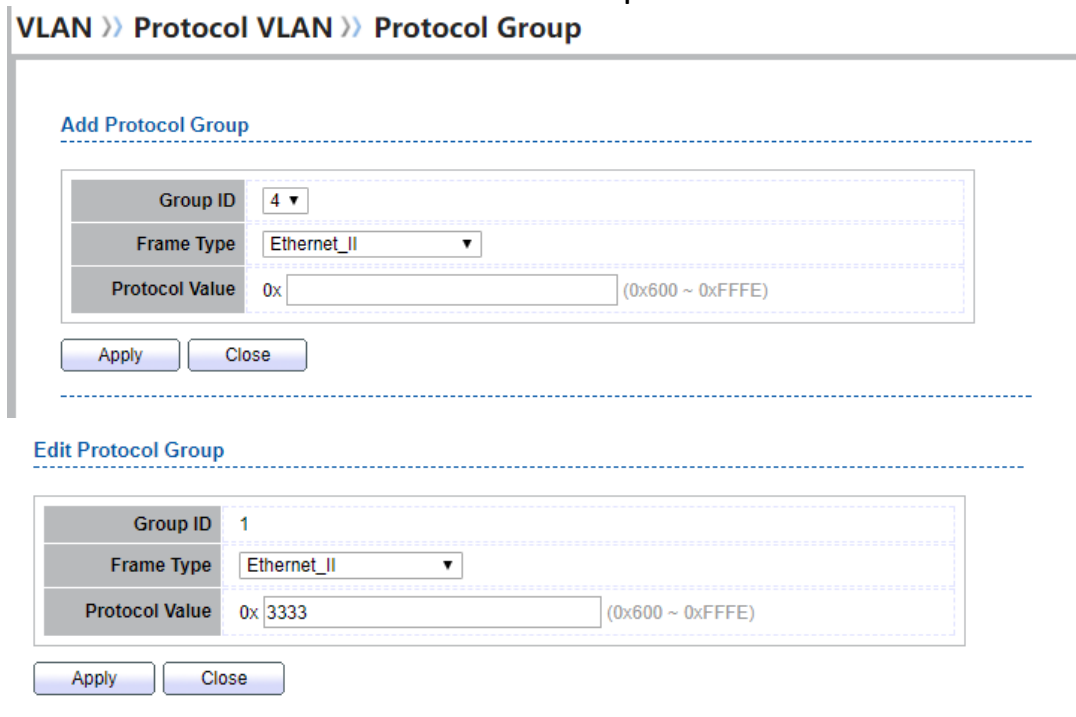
VLAN » Protocol VLAN » Protocol Group

Add Protocol Group

| Group ID | 4 ▾ |
|---|---|
| Frame Type | Ethernet_II ▾ |
| Protocol Value | 0x (0x600 ~ 0xFFFE) |

Apply Close

Edit Protocol Group

| Group ID | 1 |
|---|---|
| Frame Type | Ethernet_II ▾ |
| Protocol Value | 0x 3333 (0x600 ~ 0xFFFE) |

Apply Close